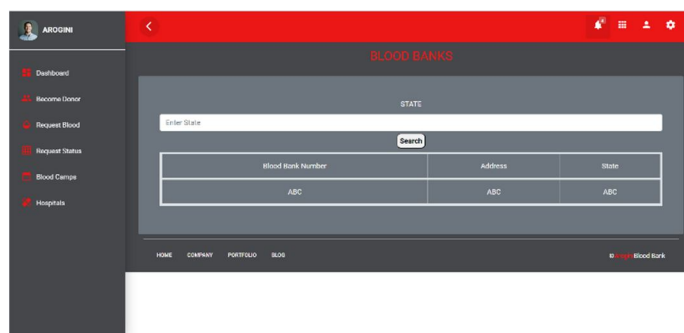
AROGINI

Dashboard
Become Donor
Request Blood
Request Status
Blood Camps
Hospitals

BLOOD BANKS

STATE

Enter State

Search

| Blood Bank Number | Address | State |
|---|---|---|
| ABC | ABC | ABC |

HOME COMPANY PORTFOLIO BLOG

© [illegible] Blood Bank